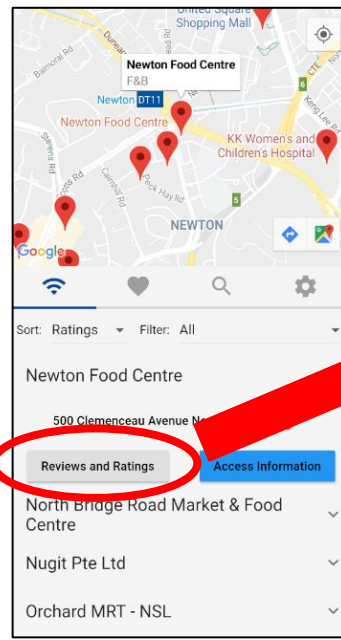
United Square
Shopping Mall
Dunearn Rd
Balmoral Rd
Newton Food Centre
F&B
Newton DT11
Newton Food Centre
KK Women's and
Children's Hospital
CTE
Kerry Lee Rd
6
Stevens Rd
Scotts Rd
Cairnhill Rd
Peck Hay Rd
5
NEWTON
Google

Sort: Ratings Filter: All

Newton Food Centre

500 Clemenceau Avenue N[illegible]

Reviews and Ratings
Access Information

North Bridge Road Market & Food Centre

Nugit Pte Ltd

Orchard MRT - NSL